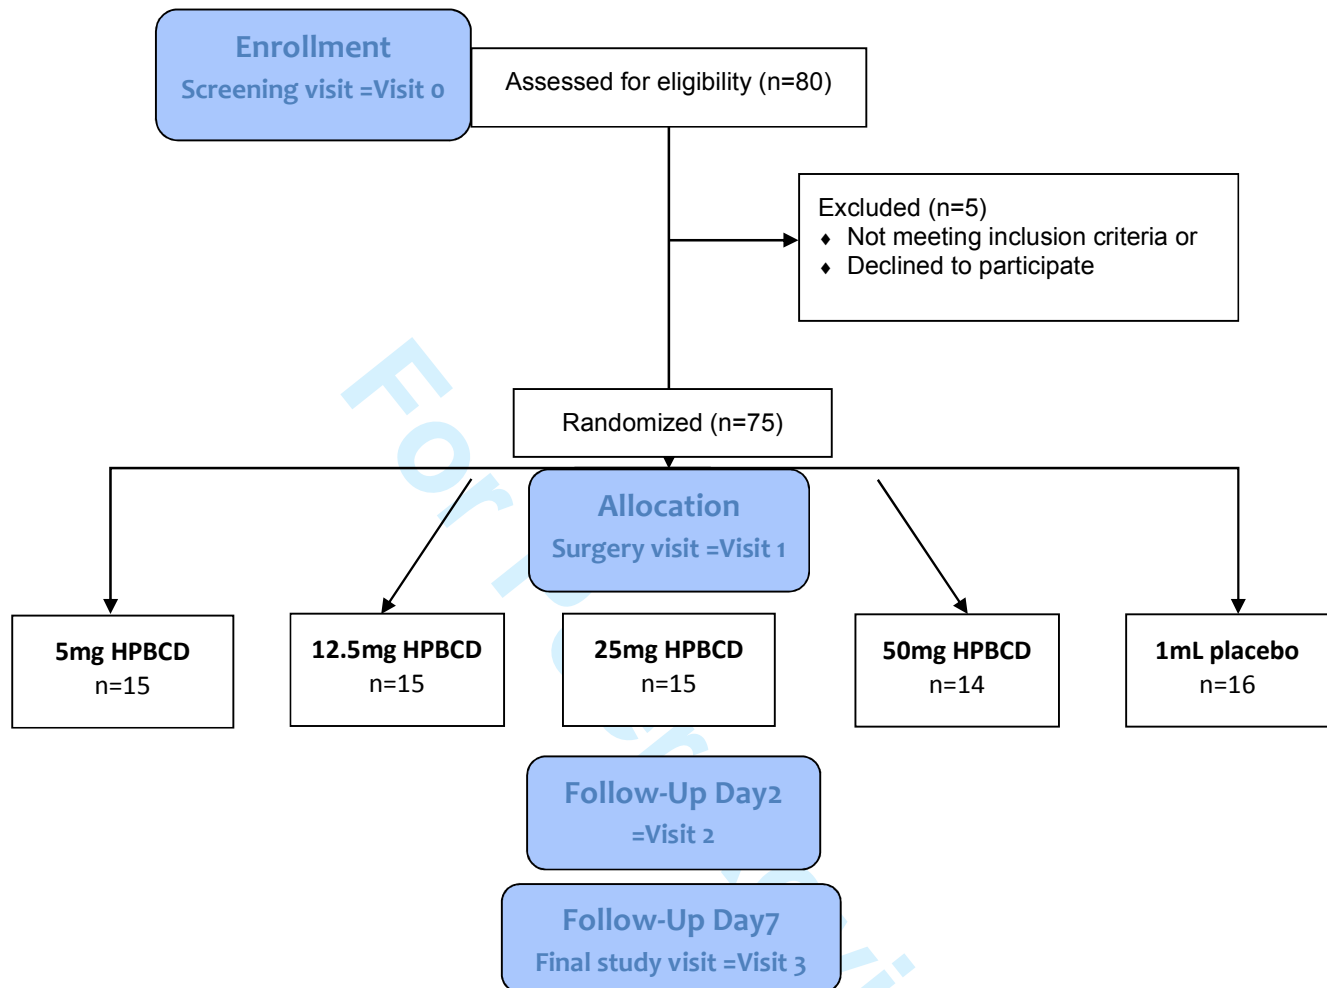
Enrollment
Screening visit =Visit 0

Assessed for eligibility (n=80)

Excluded (n=5)
♦ Not meeting inclusion criteria or
♦ Declined to participate

Randomized (n=75)

Allocation
Surgery visit =Visit 1

5mg HPBCD
n=15

12.5mg HPBCD
n=15

25mg HPBCD
n=15

50mg HPBCD
n=14

1mL placebo
n=16

Follow-Up Day2
=Visit 2

Follow-Up Day7
Final study visit =Visit 3

For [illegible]